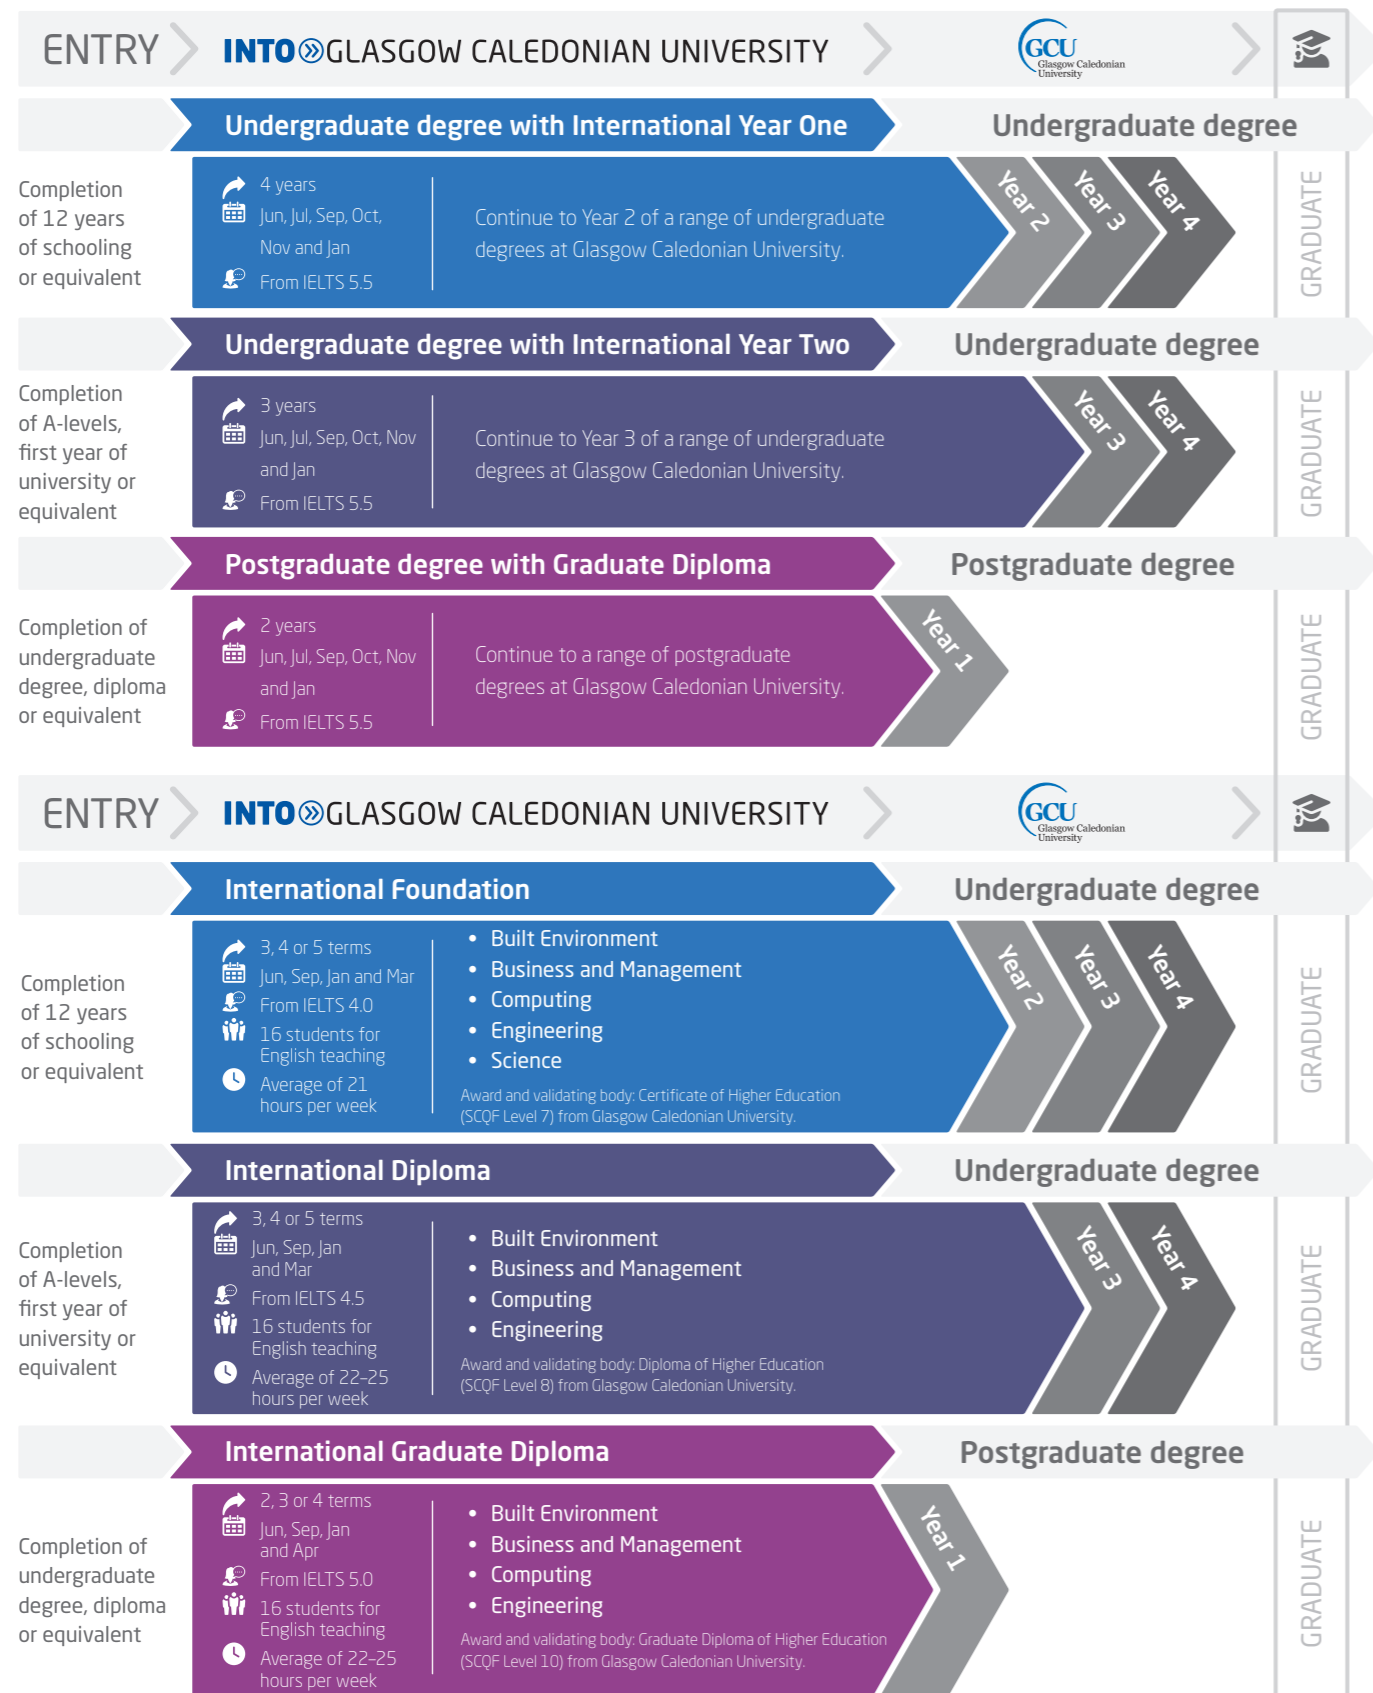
ENTRY INTO GLASGOW CALEDONIAN UNIVERSITY

GCU Glasgow Caledonian University

Undergraduate degree with International Year One

Undergraduate degree

Completion of 12 years of schooling or equivalent

4 years
Jun, Jul, Sep, Oct, Nov and Jan
From IELTS 5.5

Continue to Year 2 of a range of undergraduate degrees at Glasgow Caledonian University.

Year 2 Year 3 Year 4

GRADUATE

Undergraduate degree with International Year Two

Undergraduate degree

Completion of A-levels, first year of university or equivalent

3 years
Jun, Jul, Sep, Oct, Nov and Jan
From IELTS 5.5

Continue to Year 3 of a range of undergraduate degrees at Glasgow Caledonian University.

Year 3 Year 4

GRADUATE

Postgraduate degree with Graduate Diploma

Postgraduate degree

Completion of undergraduate degree, diploma or equivalent

2 years
Jun, Jul, Sep, Oct, Nov and Jan
From IELTS 5.5

Continue to a range of postgraduate degrees at Glasgow Caledonian University.

Year 1

GRADUATE

ENTRY INTO GLASGOW CALEDONIAN UNIVERSITY

GCU Glasgow Caledonian University

International Foundation

Undergraduate degree

Completion of 12 years of schooling or equivalent

3, 4 or 5 terms
Jun, Sep, Jan and Mar
From IELTS 4.0
16 students for English teaching
Average of 21 hours per week

• Built Environment
• Business and Management
• Computing
• Engineering
• Science

Award and validating body: Certificate of Higher Education (SCQF Level 7) from Glasgow Caledonian University.

Year 2 Year 3 Year 4

GRADUATE

International Diploma

Undergraduate degree

Completion of A-levels, first year of university or equivalent

3, 4 or 5 terms
Jun, Sep, Jan and Mar
From IELTS 4.5
16 students for English teaching
Average of 22–25 hours per week

• Built Environment
• Business and Management
• Computing
• Engineering

Award and validating body: Diploma of Higher Education (SCQF Level 8) from Glasgow Caledonian University.

Year 3 Year 4

GRADUATE

International Graduate Diploma

Postgraduate degree

Completion of undergraduate degree, diploma or equivalent

2, 3 or 4 terms
Jun, Sep, Jan and Apr
From IELTS 5.0
16 students for English teaching
Average of 22–25 hours per week

• Built Environment
• Business and Management
• Computing
• Engineering

Award and validating body: Graduate Diploma of Higher Education (SCQF Level 10) from Glasgow Caledonian University.

Year 1

GRADUATE